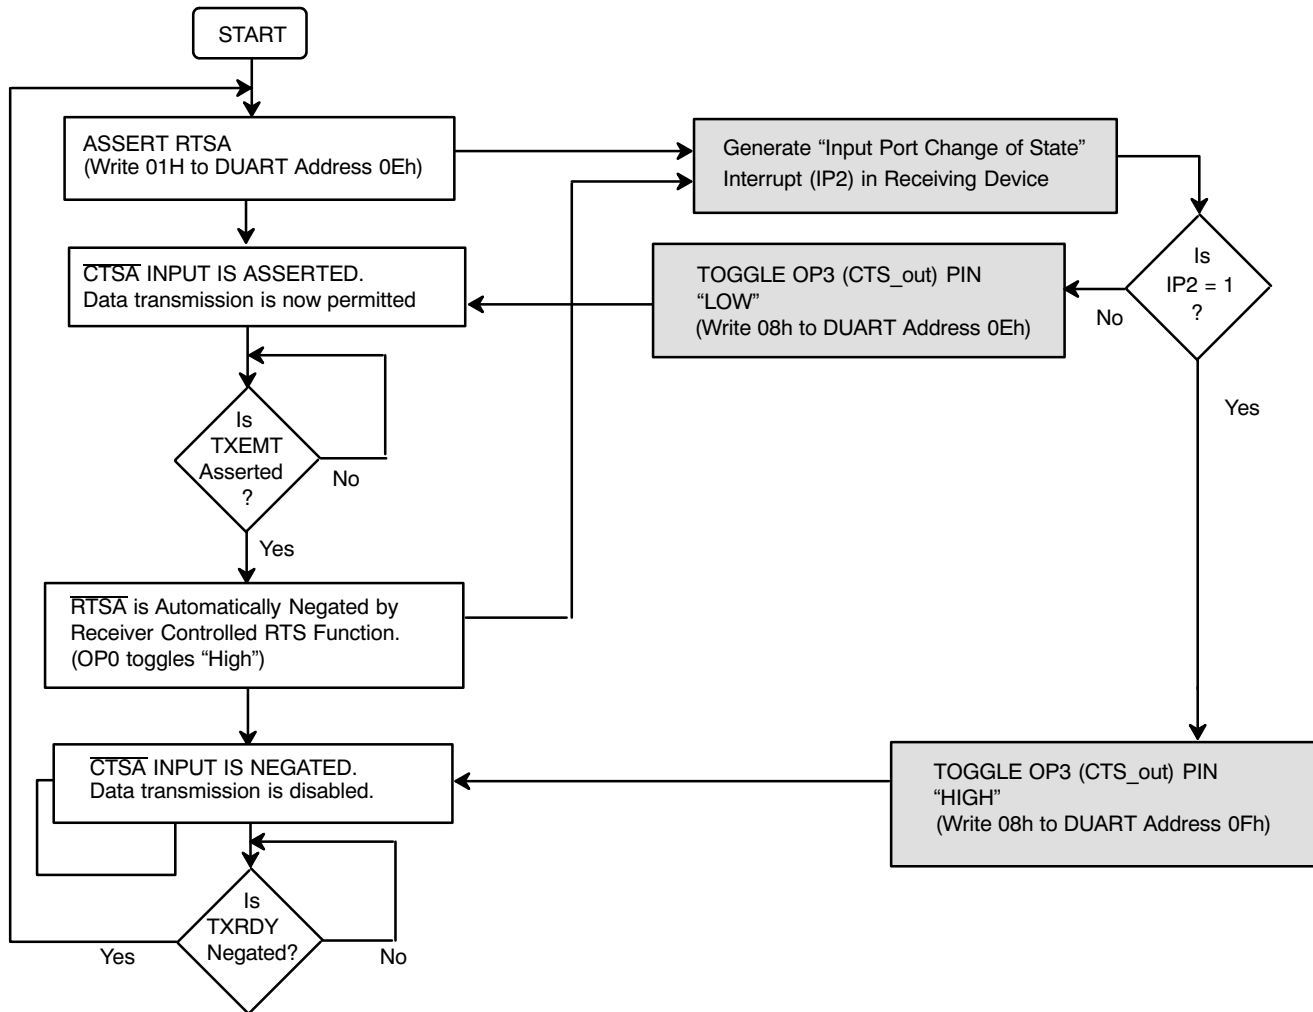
START

ASSERT RTSA
(Write 01H to DUART Address 0Eh)

Generate “Input Port Change of State” Interrupt (IP2) in Receiving Device

$\overline{\text{CTSA}}$ INPUT IS ASSERTED.
Data transmission is now permitted

TOGGLE OP3 (CTS_out) PIN “LOW”
(Write 08h to DUART Address 0Eh)

Is IP2 = 1 ?

No

Yes

Is TXEMT Asserted ?

No

Yes

$\overline{\text{RTSA}}$ is Automatically Negated by Receiver Controlled RTS Function.
(OP0 toggles “High”)

$\overline{\text{CTSA}}$ INPUT IS NEGATED.
Data transmission is disabled.

TOGGLE OP3 (CTS_out) PIN “HIGH”
(Write 08h to DUART Address 0Fh)

Is TXRDY Negated?

Yes

No